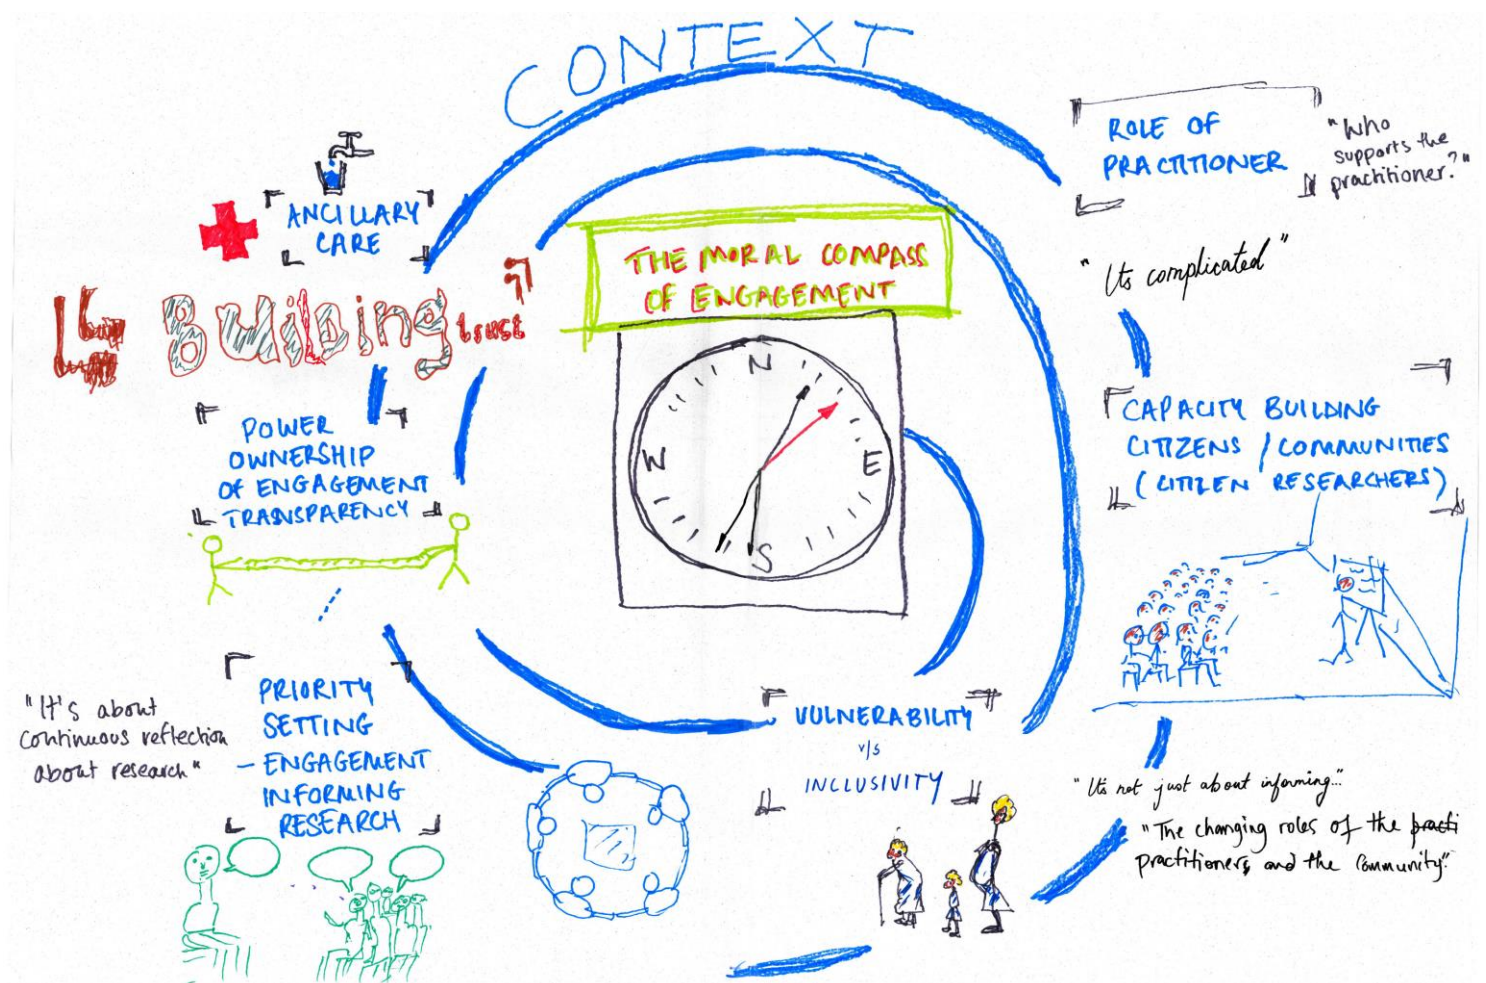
CONTEXT

ANCILLARY CARE

Building trust

POWER
OWNERSHIP
OF ENGAGEMENT
TRANSPARENCY

THE MORAL COMPASS OF ENGAGEMENT

N
E
S
W

ROLE OF PRACTITIONER

"Who supports the practitioner?"

"Its complicated"

CAPACITY BUILDING
CITIZENS / COMMUNITIES
(CITIZEN RESEARCHERS)

"It's about continuous reflection about research"

PRIORITY SETTING
- ENGAGEMENT INFORMING RESEARCH

VULNERABILITY
v/s
INCLUSIVITY

"Its not just about informing"

"The changing roles of the practi practitioners and the Community"